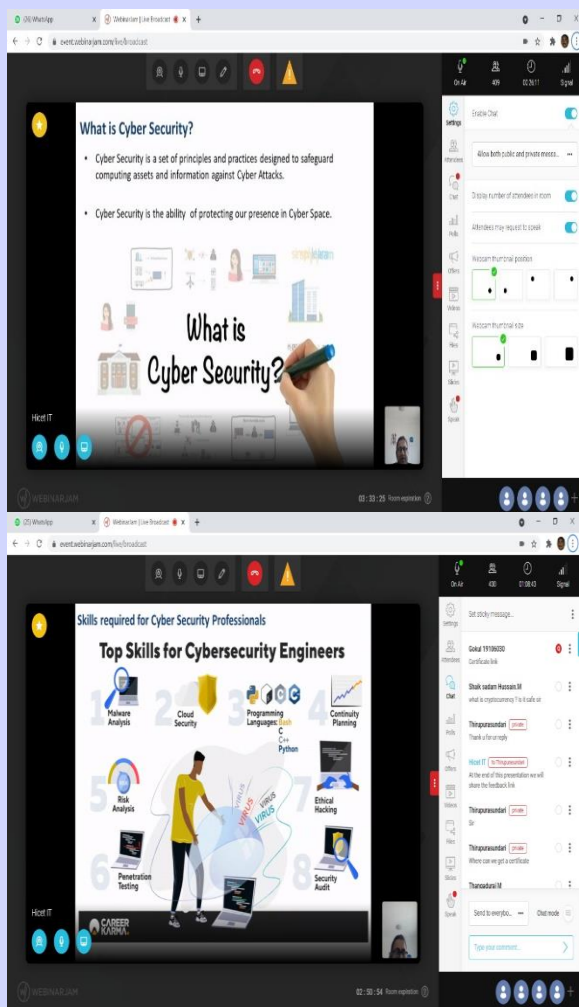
(26) WhatsApp | Webinarjam | Live Broadcast
event.webinarjam.com/live/broadcast

On Air 409 02:26:11 Signal

Settings
Enable Chat
Allow both public and private messa...
Attendees
Display number of attendees in room
Chat
Attendees may request to speak
Polls
Webcam thumbnail position
Offers
Videos
Webcam thumbnail size
Files
Slides
Speak

What is Cyber Security?

• Cyber Security is a set of principles and practices designed to safeguard computing assets and information against Cyber Attacks.

• Cyber Security is the ability of protecting our presence in Cyber Space.

simplilearn

What is Cyber Security?

Hicet IT

WEBINARJAM 03 : 33 : 25 Room expiration

(25) WhatsApp | Webinarjam | Live Broadcast
event.webinarjam.com/live/broadcast

On Air 430 01:08:43 Signal

Set sticky message...
Settings
Gokul 19106030
Certificate link
Attendees
Shaik sadam Hussain.M
what is cryptocurrency ? is it safe sir
Chat
Thiruparasundari private
Thank u for ur reply
Polls
Hicet IT to Thiruparasundari
At the end of this presentation we will share the feedback link
Offers
Thiruparasundari private
Sir
Videos
Thiruparasundari private
Where can we get a certificate
Files
Thamaraikani.M
Slides
Speak
Send to everybo... Chat mode
Type your comment...

Skills required for Cyber Security Professionals

Top Skills for Cybersecurity Engineers

1 Malware Analysis
2 Cloud Security
3 Programming Languages: Bash C C++ Python
4 Continuity Planning
5 Risk Analysis
6 Penetration Testing
7 Ethical Hacking
8 Security Audit

VIRUS VIRUS VIRUS

CAREER KARMA

Hicet IT

WEBINARJAM 02 : 50 : 54 Room expiration